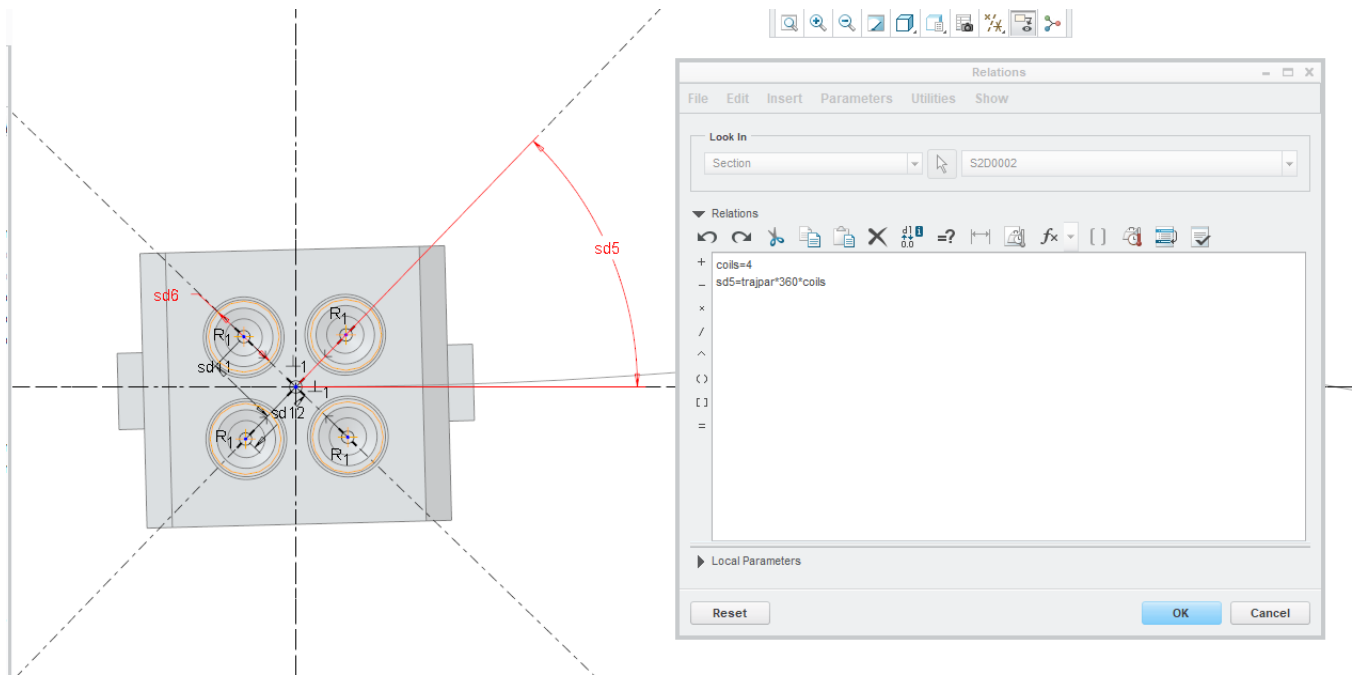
sd6
R1
R1
sd11
1
1
sd12
R1
R1
sd5

Relations
File Edit Insert Parameters Utilities Show
Look In
Section
S2D0002
Relations
+
-
×
/
^
()
[]
=
coils=4
sd5=trajpar*360*coils
Local Parameters
Reset
OK
Cancel